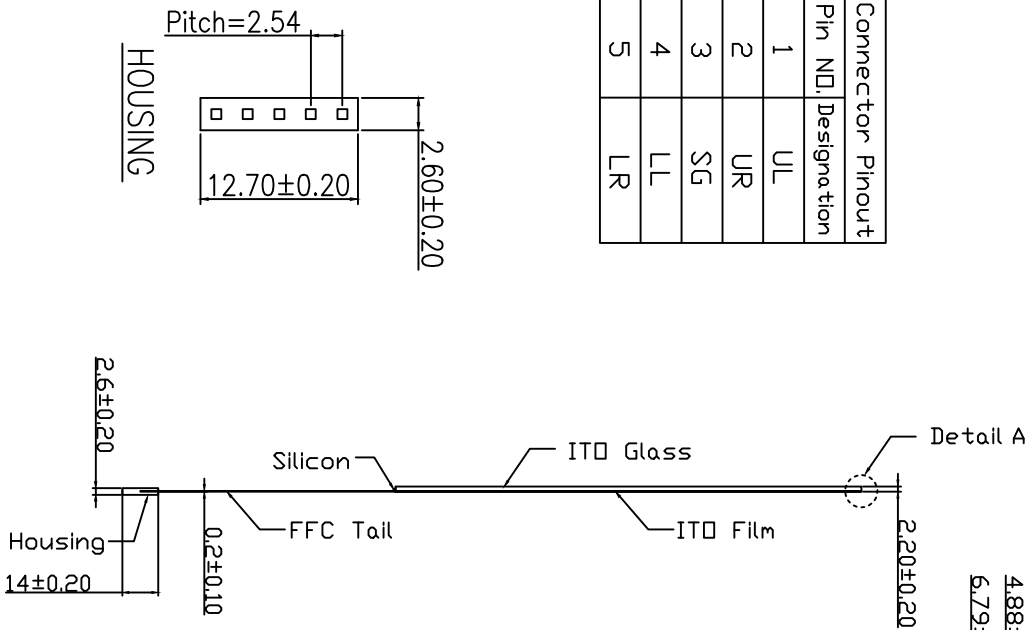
Pitch=2.54

HOUSING

12.70±0.20

2.60±0.20

Connector Pinout

| Pin NO. | Designation |
|---|---|
| 1 | UL |
| 2 | UR |
| 3 | SG |
| 4 | LL |
| 5 | LR |

2.6±0.20

Silicon

ITO Glass

Detail A

Housing

FFC Tail

ITO Film

14±0.20

0.2±0.10

2.20±0.20

6.79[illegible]

4.88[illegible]